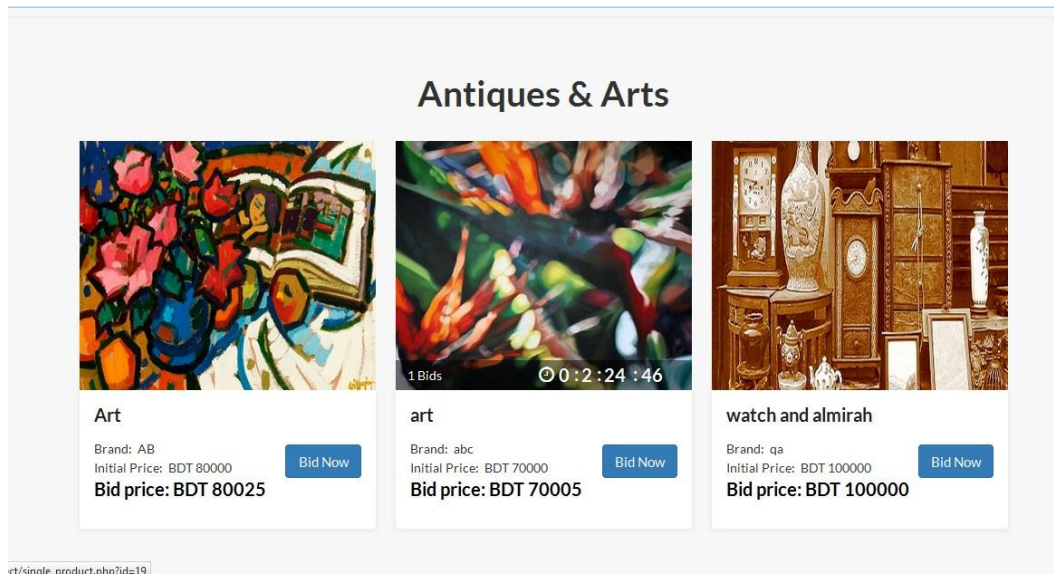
Antiques & Arts

Art

Brand: AB
Initial Price: BDT 80000
Bid price: BDT 80025

Bid Now

1 Bids 0:2:24:46

art

Brand: abc
Initial Price: BDT 70000
Bid price: BDT 70005

Bid Now

watch and almirah

Brand: qa
Initial Price: BDT 100000
Bid price: BDT 100000

Bid Now

ct/single_product.php?id=19